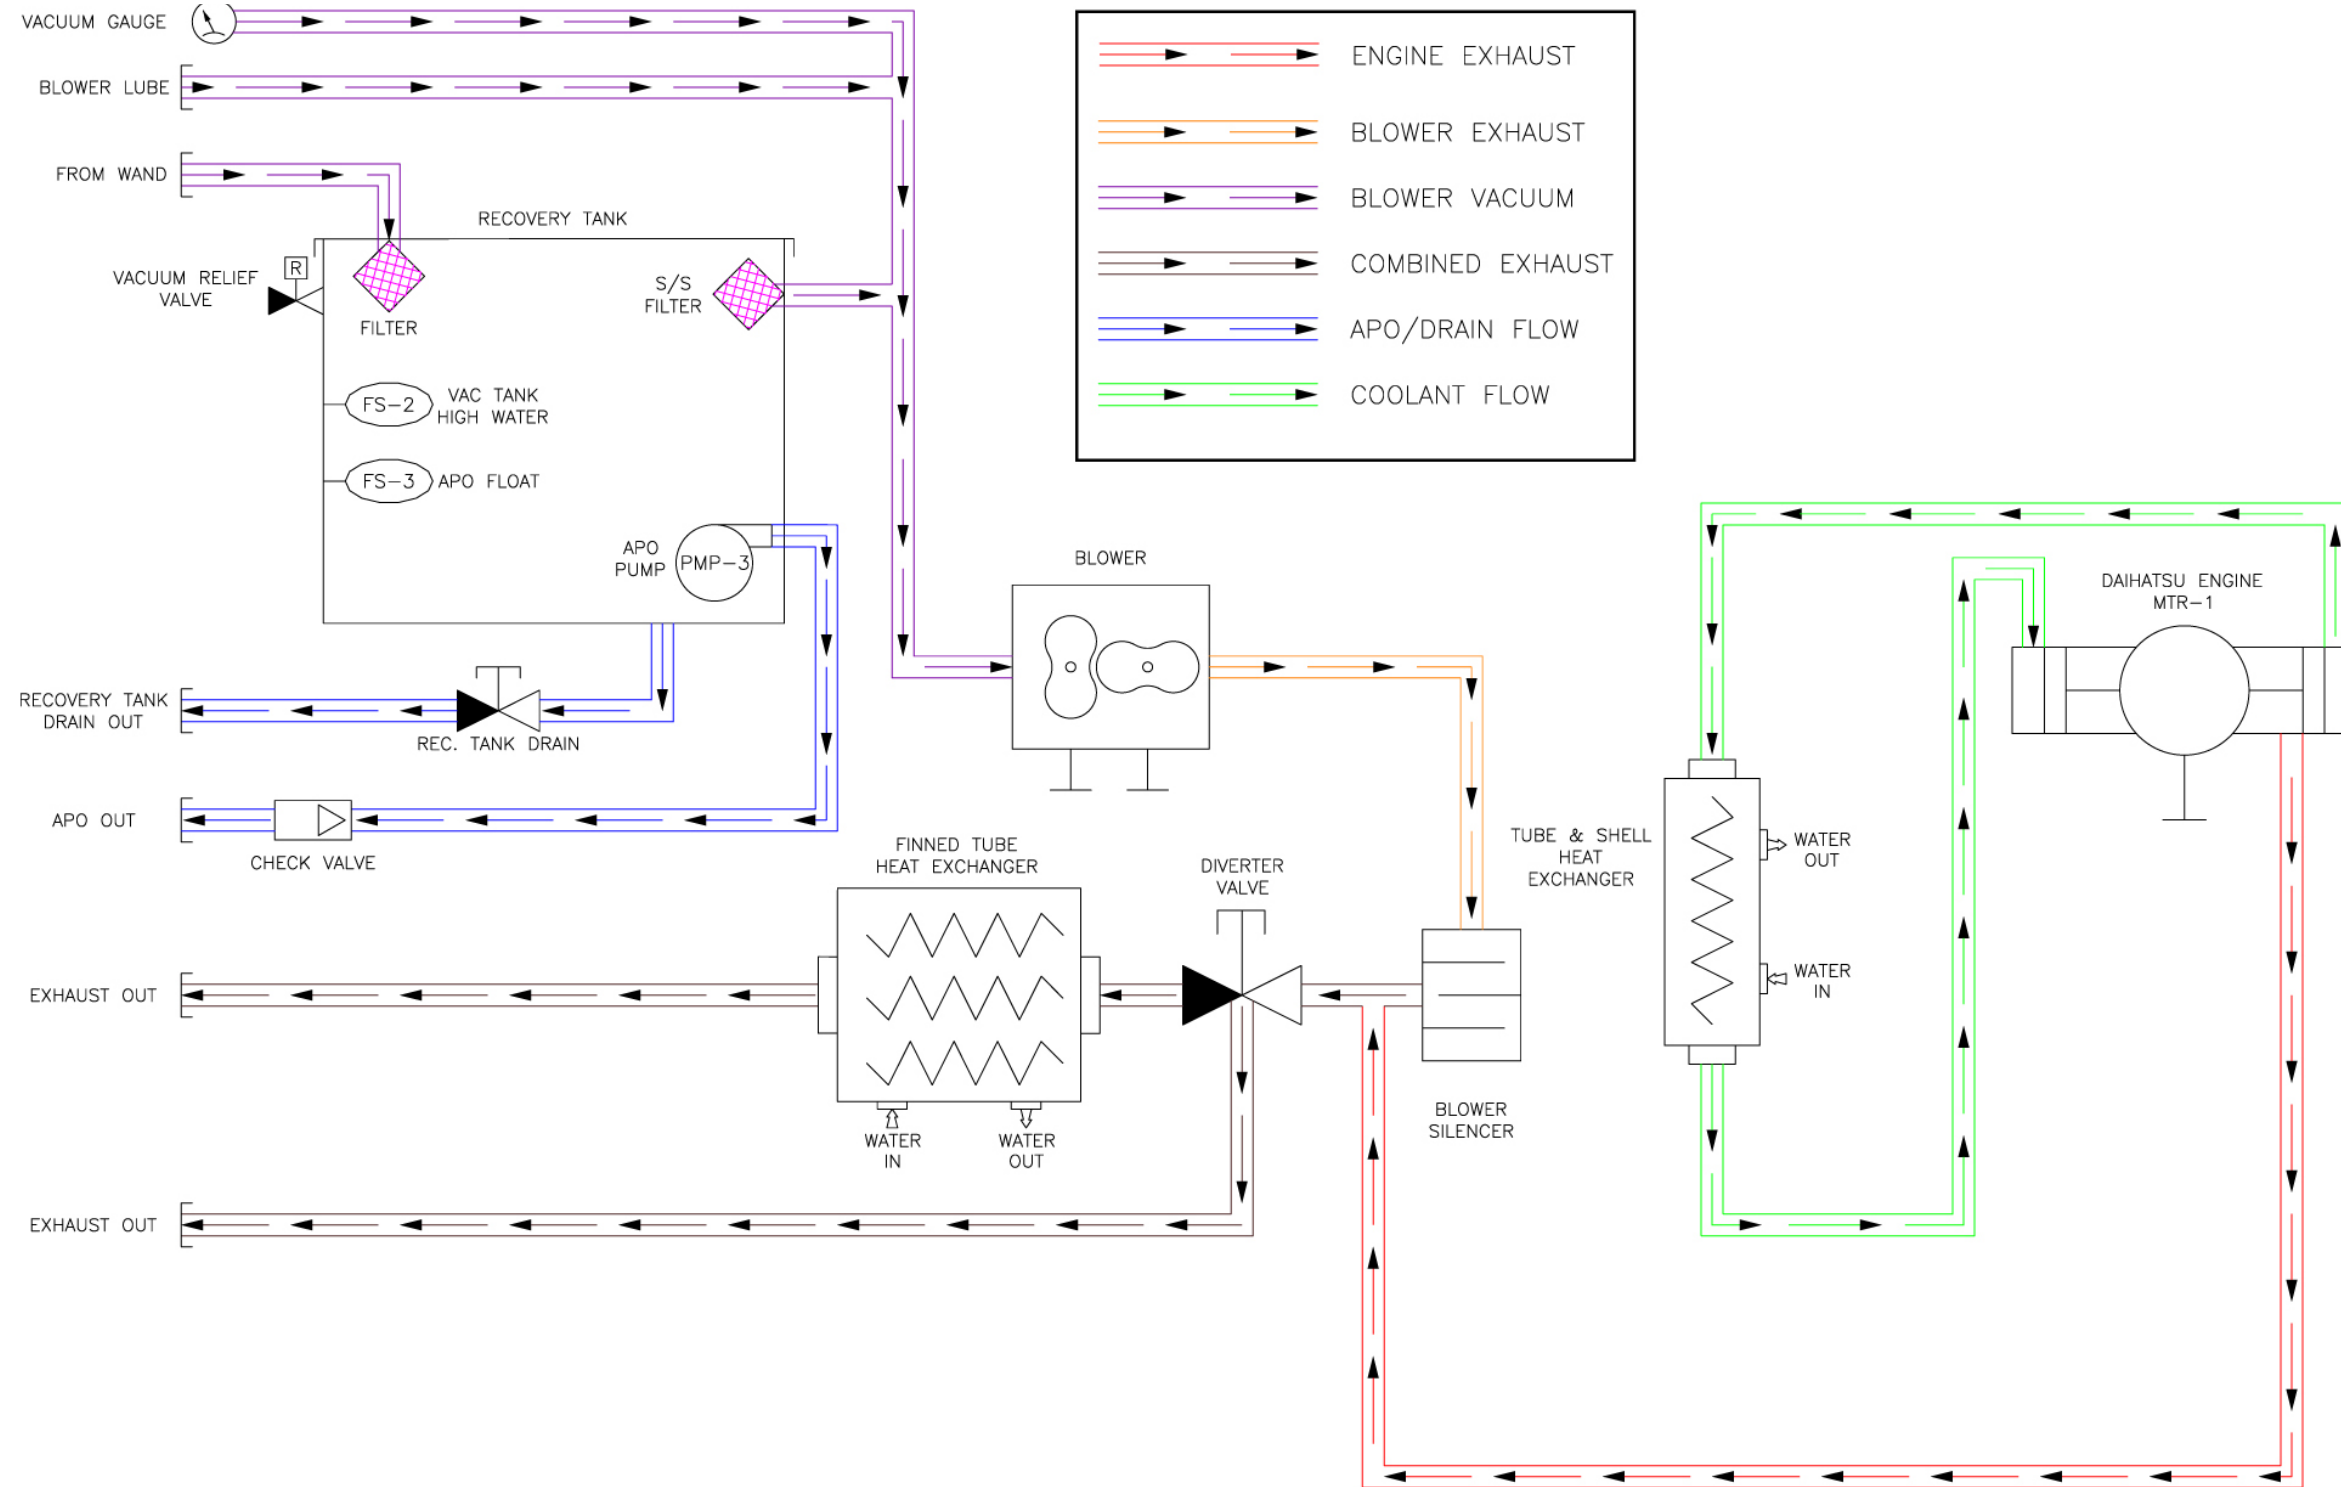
VACUUM GAUGE

BLOWER LUBE

FROM WAND

ENGINE EXHAUST

BLOWER EXHAUST

BLOWER VACUUM

COMBINED EXHAUST

APO/DRAIN FLOW

COOLANT FLOW

RECOVERY TANK

VACUUM RELIEF VALVE

R

FILTER

S/S FILTER

FS−2

VAC TANK HIGH WATER

FS−3

APO FLOAT

APO PUMP

PMP−3

BLOWER

DAIHATSU ENGINE MTR−1

RECOVERY TANK DRAIN OUT

REC. TANK DRAIN

APO OUT

CHECK VALVE

FINNED TUBE HEAT EXCHANGER

DIVERTER VALVE

TUBE & SHELL HEAT EXCHANGER

WATER OUT

WATER IN

EXHAUST OUT

WATER IN

WATER OUT

BLOWER SILENCER

EXHAUST OUT